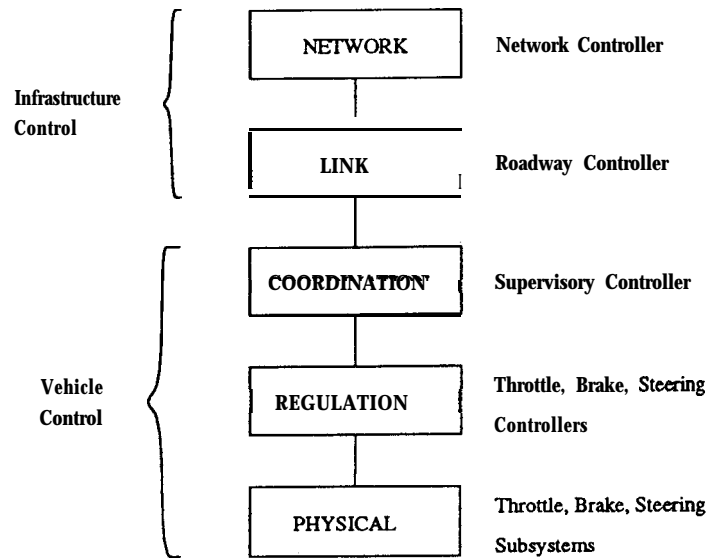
Infrastructure Control

NETWORK

Network Controller

LINK

Roadway Controller

Vehicle Control

COORDINATION

Supervisory Controller

REGULATION

Throttle, Brake, Steering Controllers

PHYSICAL

Throttle, Brake, Steering Subsystems